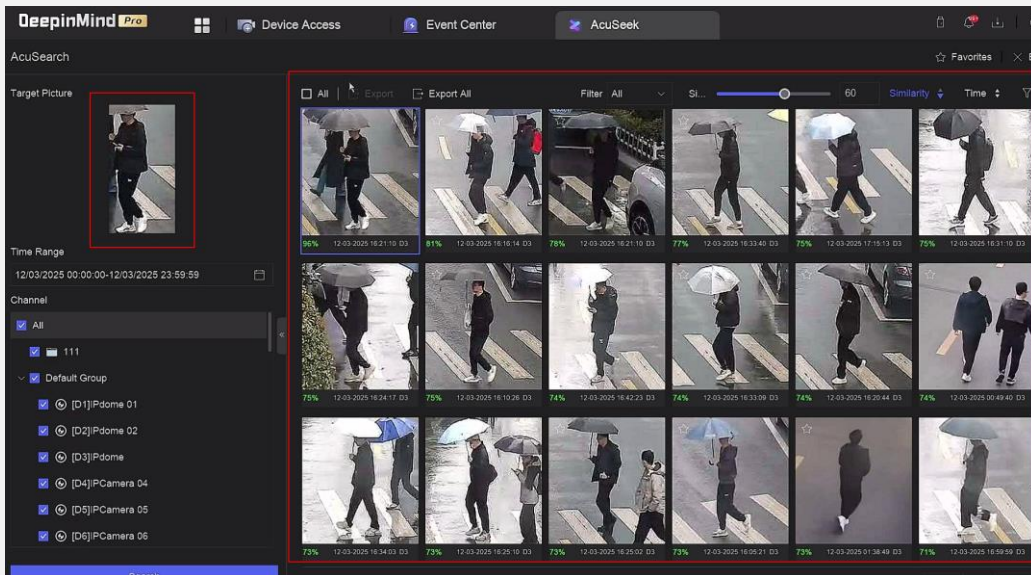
DeepinMind Pro

Device Access

Event Center

AcuSeek

AcuSearch

Favorites

Target Picture

Time Range

12/03/2025 00:00:00-12/03/2025 23:59:59

Channel

All

111

Default Group

[D1]IPdome 01

[D2]IPdome 02

[D3]IPdome

[D4]IPCamera 04

[D5]IPCamera 05

[D6]IPCamera 06

All

Export

Export All

Filter All

Si...

60

Similarity

Time

96% 12-03-2025 16:21:10 D3

81% 12-03-2025 16:16:14 D3

78% 12-03-2025 16:21:10 D3

77% 12-03-2025 16:33:40 D3

75% 12-03-2025 17:15:13 D3

75% 12-03-2025 16:31:10 D3

75% 12-03-2025 16:24:17 D3

75% 12-03-2025 16:10:26 D3

74% 12-03-2025 16:42:23 D3

74% 12-03-2025 16:33:09 D3

74% 12-03-2025 16:20:44 D3

74% 12-03-2025 00:49:40 D1

73% 12-03-2025 16:34:03 D3

73% 12-03-2025 16:25:10 D3

73% 12-03-2025 16:25:02 D3

73% 12-03-2025 16:05:21 D3

73% 12-03-2025 01:38:49 D3

71% 12-03-2025 16:59:59 D3

Search